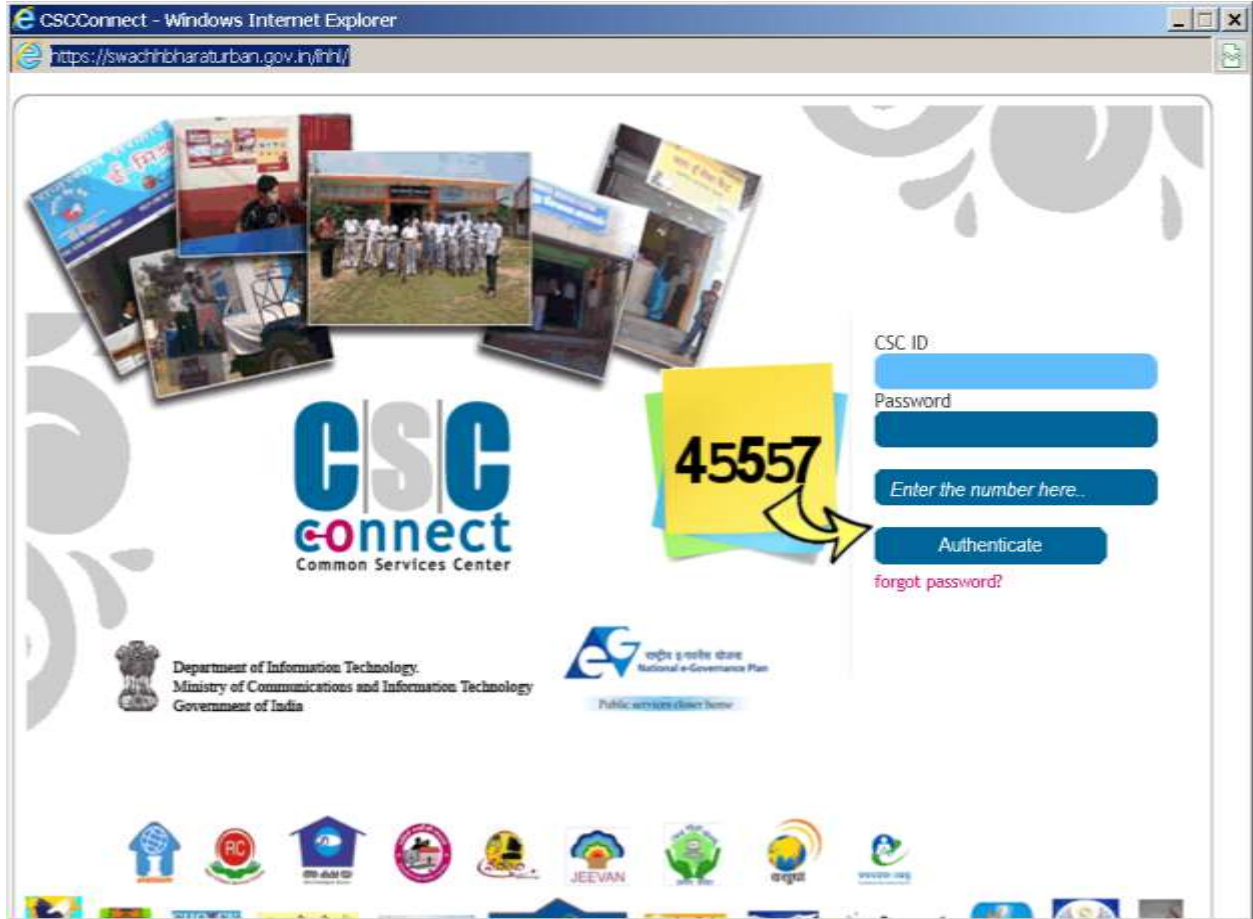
CSCConnect - Windows Internet Explorer

https://swachhbharaturban.gov.in/ihhl/

CSC ID

Password

45557

Enter the number here..

Authenticate

forgot password?

CSC
connect
Common Services Center

Department of Information Technology.
Ministry of Communications and Information Technology
Government of India

राष्ट्रीय ई-शासन योजना
National e-Governance Plan

Public services closer home

RC

JEEVAN